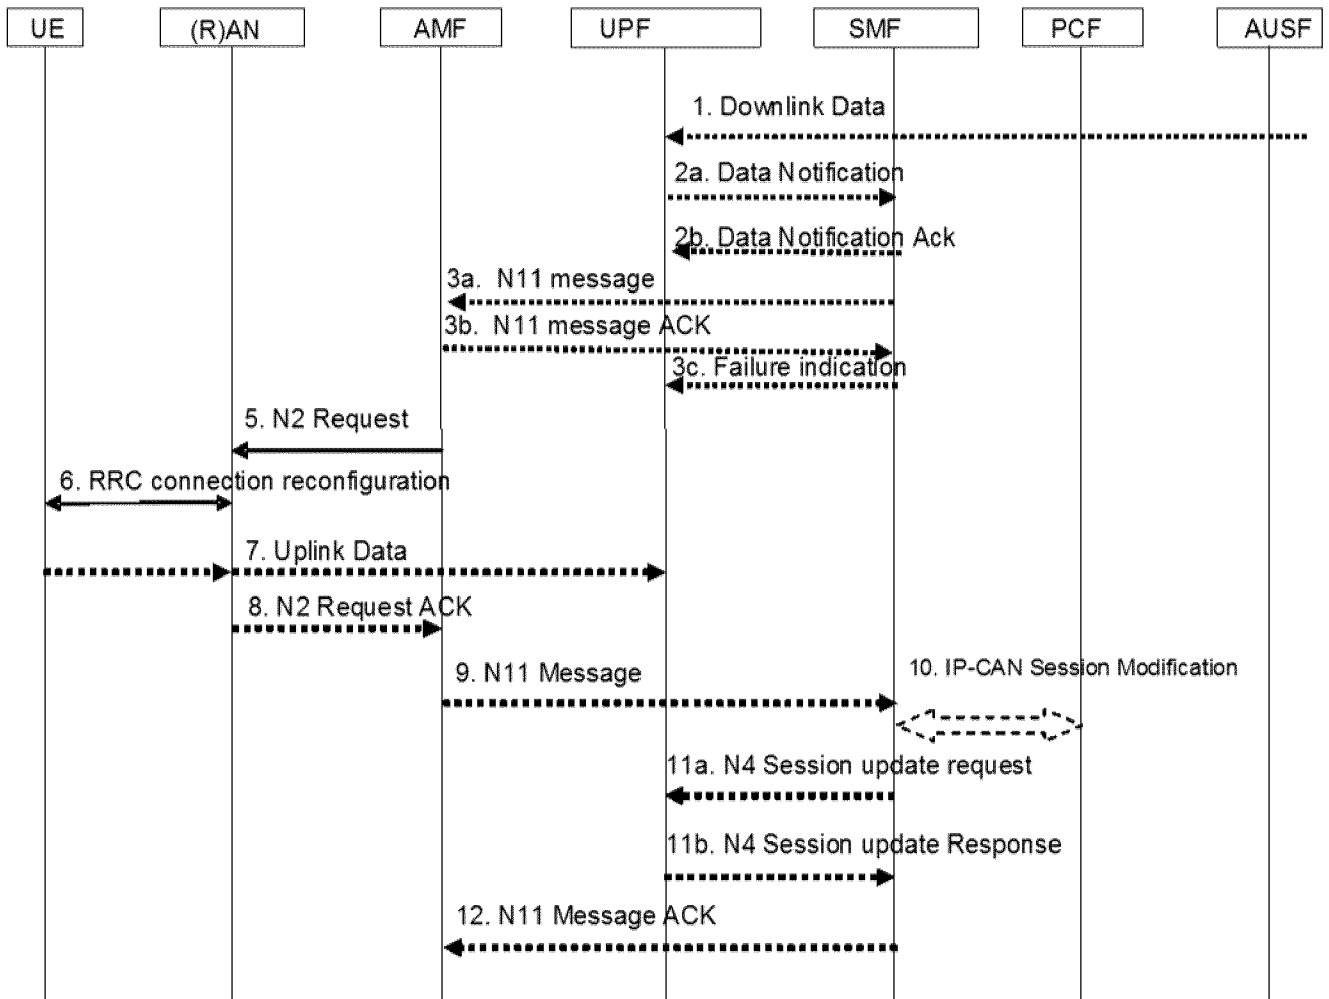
UE
(R)AN
AMF
UPF
SMF
PCF
AUSF

1. Downlink Data

2a. Data Notification

2b. Data Notification Ack

3a. N11 message

3b. N11 message ACK

3c. Failure indication

5. N2 Request

6. RRC connection reconfiguration

7. Uplink Data

8. N2 Request ACK

9. N11 Message

10. IP-CAN Session Modification

11a. N4 Session update request

11b. N4 Session update Response

12. N11 Message ACK